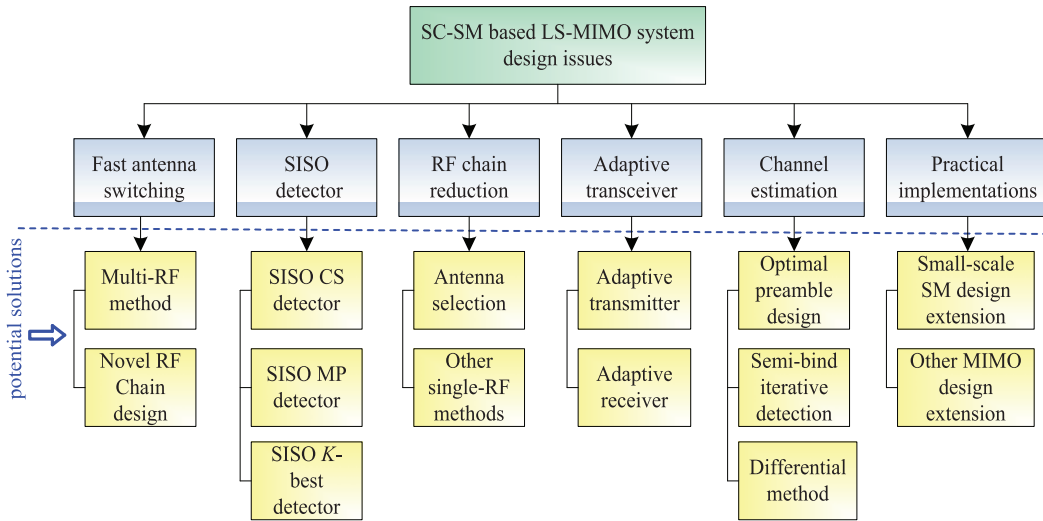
SC-SM based LS-MIMO system design issues

Fast antenna switching

SISO detector

RF chain reduction

Adaptive transceiver

Channel estimation

Practical implementations

potential solutions

Multi-RF method

Novel RF Chain design

SISO CS detector

SISO MP detector

SISO $K$-best detector

Antenna selection

Other single-RF methods

Adaptive transmitter

Adaptive receiver

Optimal preamble design

Semi-bind iterative detection

Differential method

Small-scale SM design extension

Other MIMO design extension